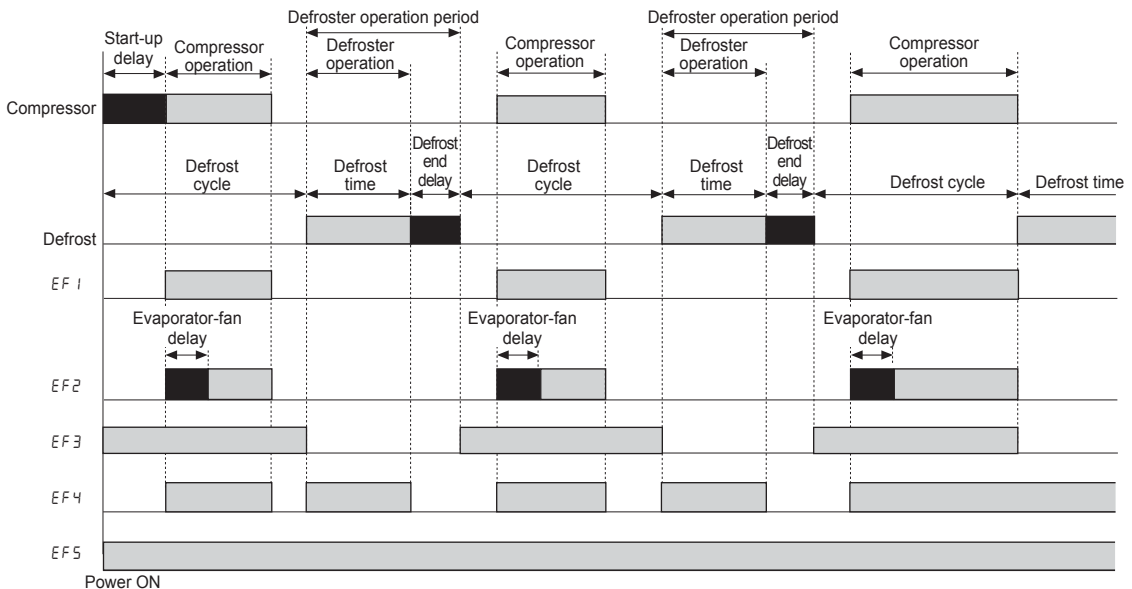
Defroster operation period
Defroster operation period
Start-up delay
Compressor operation
Defroster operation
Compressor operation
Defroster operation
Compressor operation
Compressor
Defrost cycle
Defrost time
Defrost end delay
Defrost cycle
Defrost time
Defrost end delay
Defrost cycle
Defrost time
Defrost
EF1
Evaporator-fan delay
Evaporator-fan delay
Evaporator-fan delay
EF2
EF3
EF4
EF5
Power ON